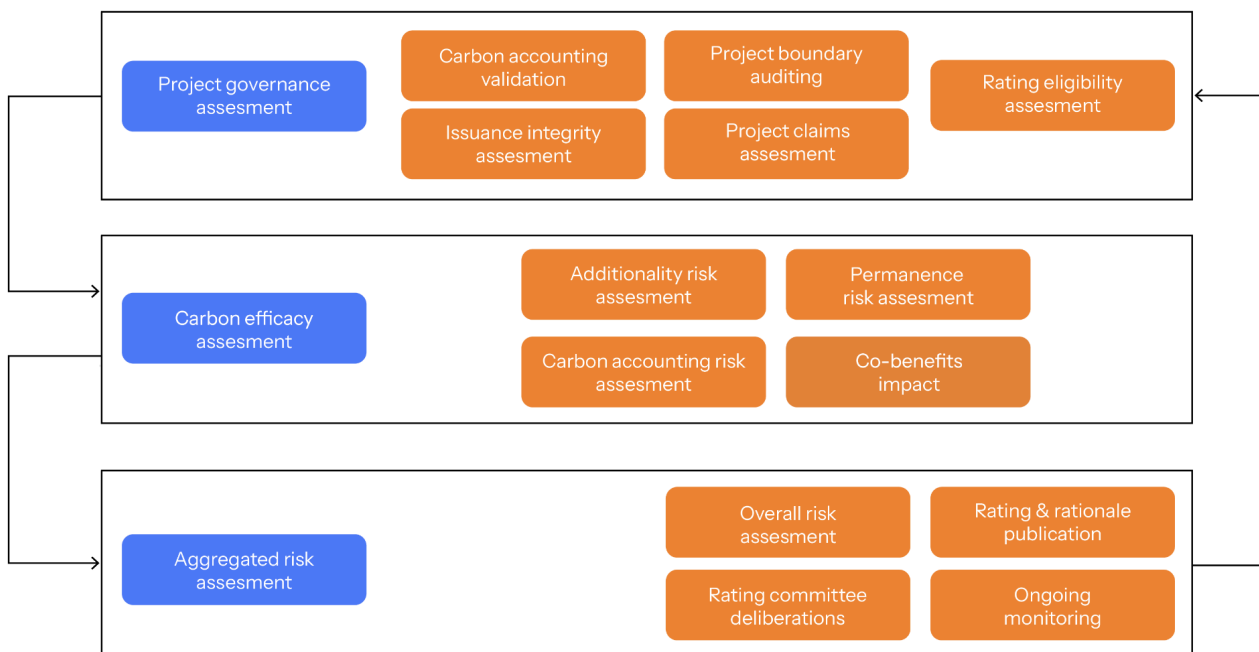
Project governance assesment

Carbon accounting validation

Project boundary auditing

Issuance integrity assesment

Project claims assesment

Rating eligibility assesment

Carbon efficacy assesment

Additionality risk assesment

Permanence risk assesment

Carbon accounting risk assesment

Co-benefits impact

Aggregated risk assesment

Overall risk assesment

Rating & rationale publication

Rating committee deliberations

Ongoing monitoring